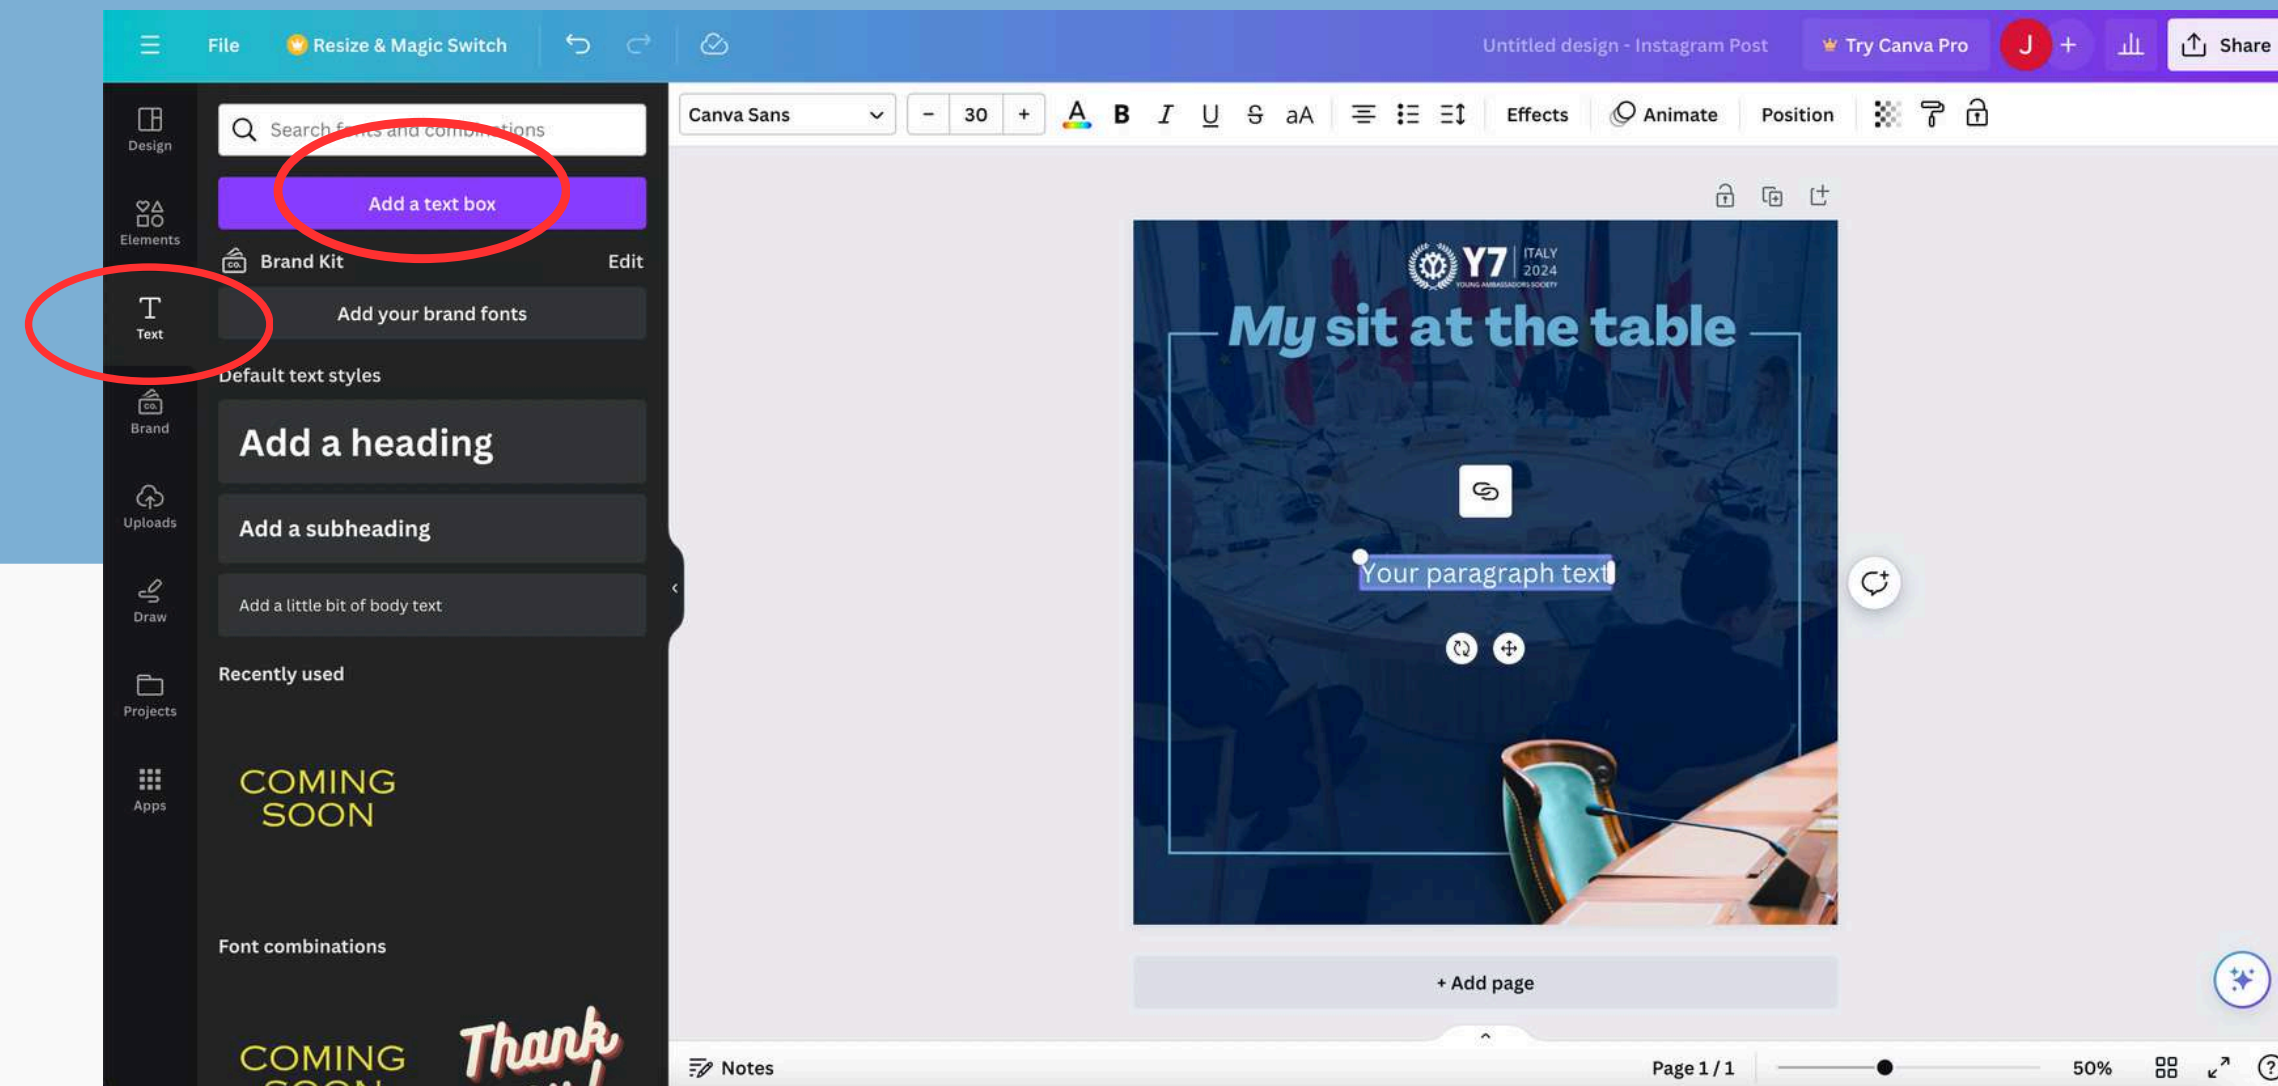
File Resize & Magic Switch Untitled design - Instagram Post Try Canva Pro J + Share

Design
Elements
Text
Brand
Uploads
Draw
Projects
Apps

Search f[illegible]s and comb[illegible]tions

Add a text box

Brand Kit Edit

Add your brand fonts

Default text styles

Add a heading

Add a subheading

Add a little bit of body text

Recently used

COMING SOON

Font combinations

COMING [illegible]

Thank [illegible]

Canva Sans – 30 + B I U S aA Effects Animate Position

Y7 ITALY 2024 YOUNG AMBASSADORS SOCIETY

My sit at the table

Your paragraph text

+ Add page

Notes Page 1 / 1 50%